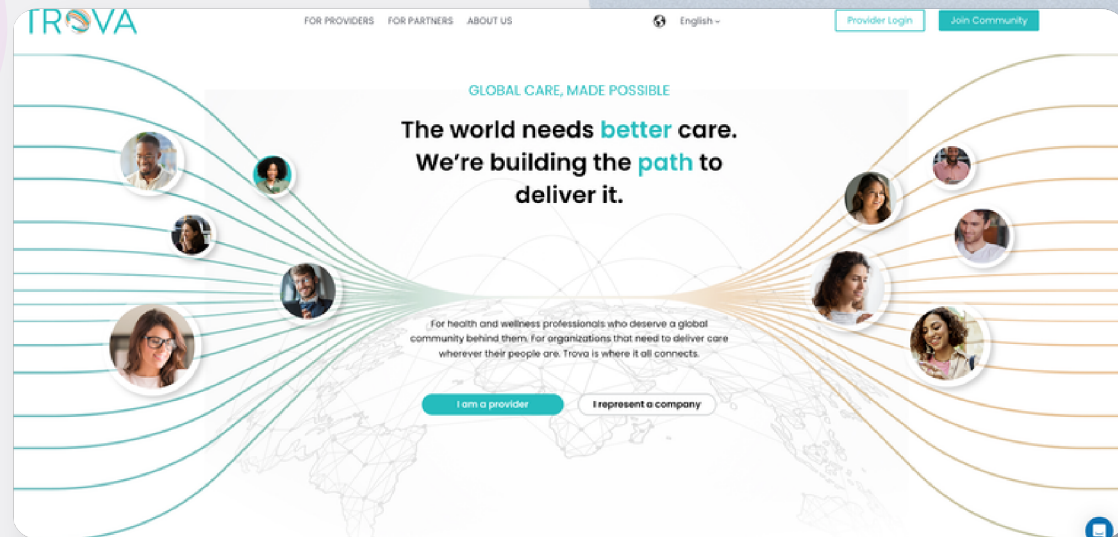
TROVA

FOR PROVIDERS FOR PARTNERS ABOUT US

English

Provider Login

Join Community

GLOBAL CARE, MADE POSSIBLE

The world needs better care. We're building the path to deliver it.

For health and wellness professionals who deserve a global community behind them. For organizations that need to deliver care wherever their people are. Trova is where it all connects.

I am a provider

I represent a company